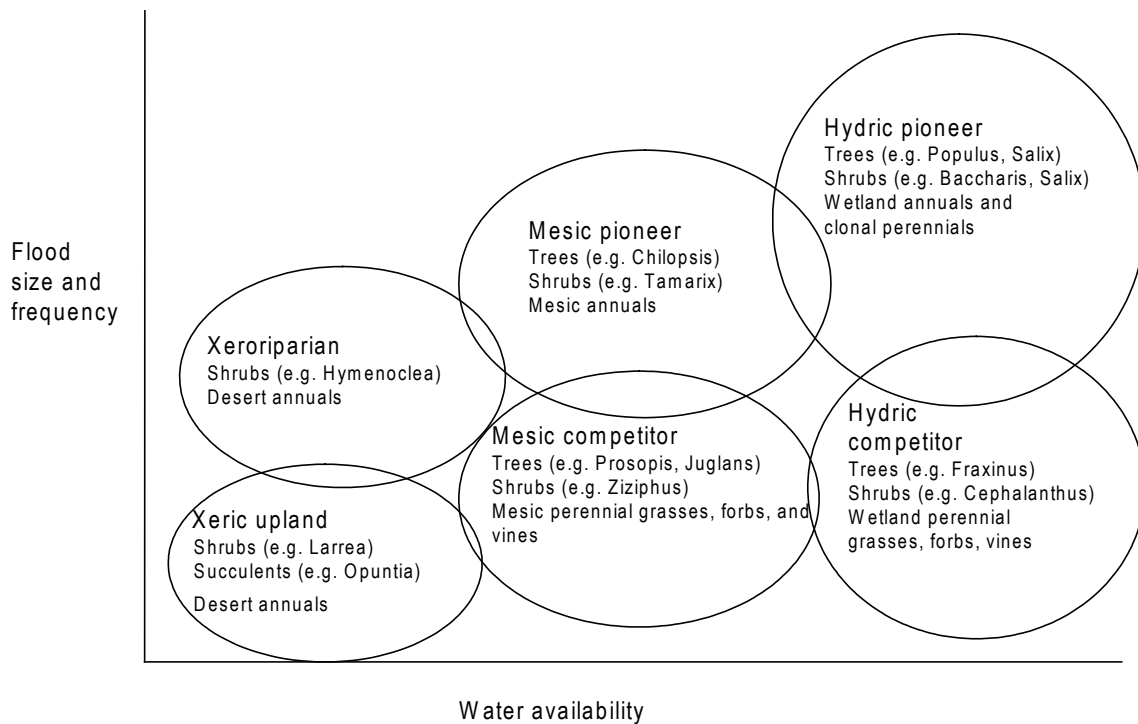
Flood size and frequency

Hydric pioneer
Trees (e.g. Populus, Salix)
Shrubs (e.g. Baccharis, Salix)
Wetland annuals and clonal perennials

Mesic pioneer
Trees (e.g. Chilopsis)
Shrubs (e.g. Tamarix)
Mesic annuals

Xeroriparian
Shrubs (e.g. Hymenoclea)
Desert annuals

Mesic competitor
Trees (e.g. Prosopis, Juglans)
Shrubs (e.g. Ziziphus)
Mesic perennial grasses, forbs, and vines

Hydric competitor
Trees (e.g. Fraxinus)
Shrubs (e.g. Cephalanthus)
Wetland perennial grasses, forbs, vines

Xeric upland
Shrubs (e.g. Larrea)
Succulents (e.g. Opuntia)
Desert annuals

Water availability